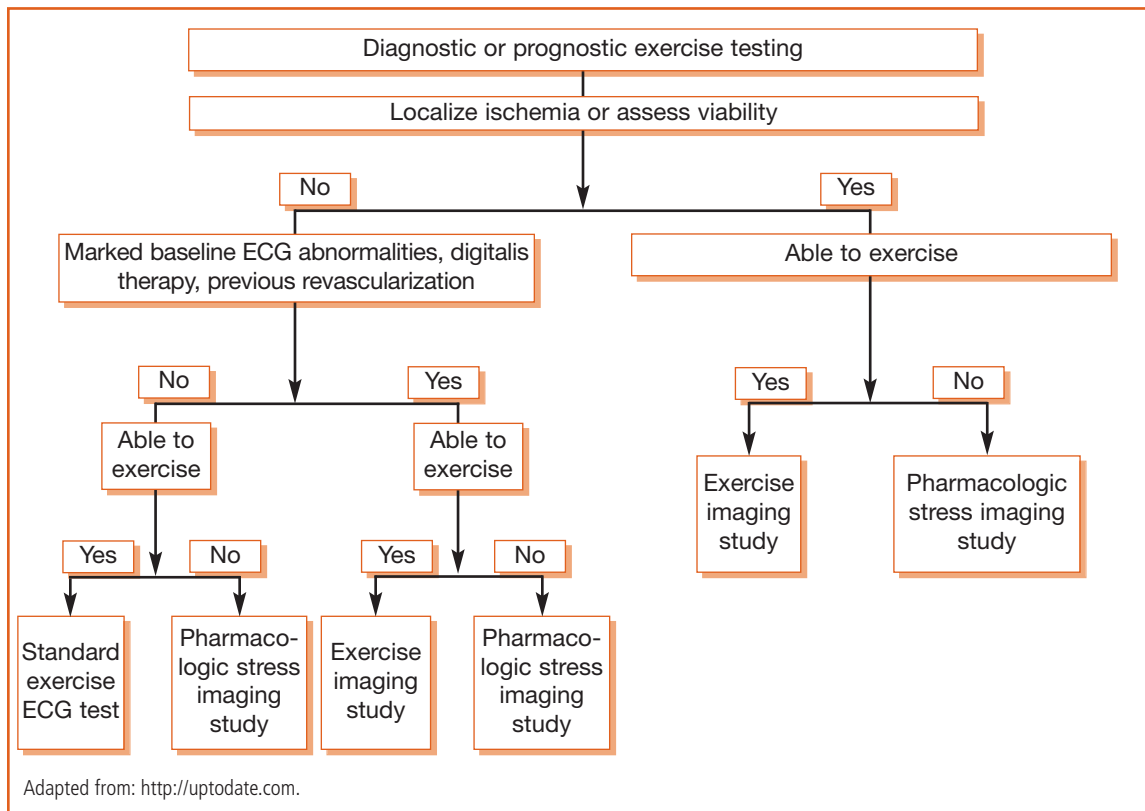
Diagnostic or prognostic exercise testing

Localize ischemia or assess viability

No

Yes

Marked baseline ECG abnormalities, digitalis therapy, previous revascularization

Able to exercise

No

Yes

Yes

No

Able to exercise

Able to exercise

Exercise imaging study

Pharmacologic stress imaging study

Yes

No

Yes

No

Standard exercise ECG test

Pharmacologic stress imaging study

Exercise imaging study

Pharmacologic stress imaging study

Adapted from: http://uptodate.com.